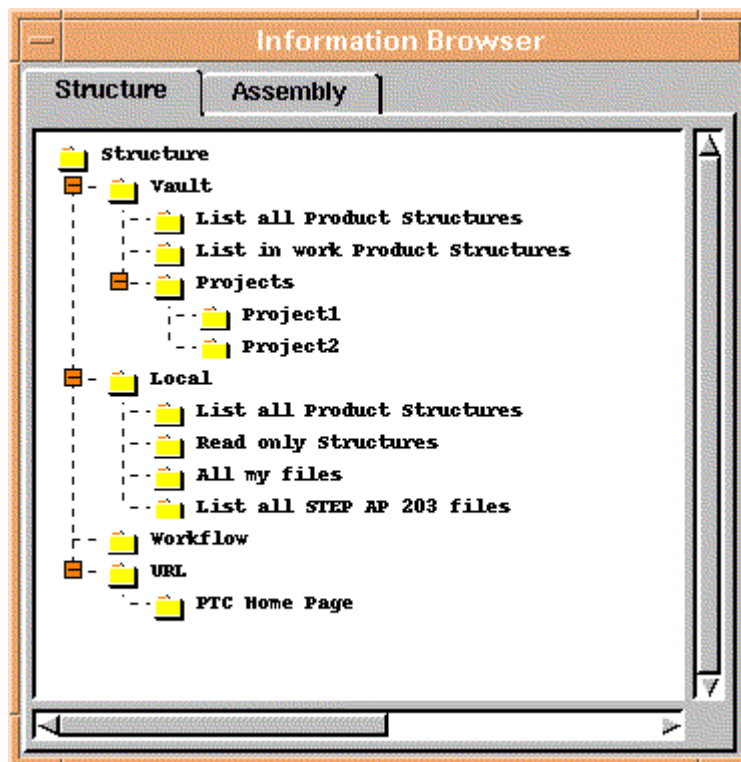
Information Browser

Structure

Assembly

Structure
Vault
List all Product Structures
List in work Product Structures
Projects
Project1
Project2
Local
List all Product Structures
Read only Structures
All my files
List all STEP AP 203 files
Workflow
URL
PTC Home Page